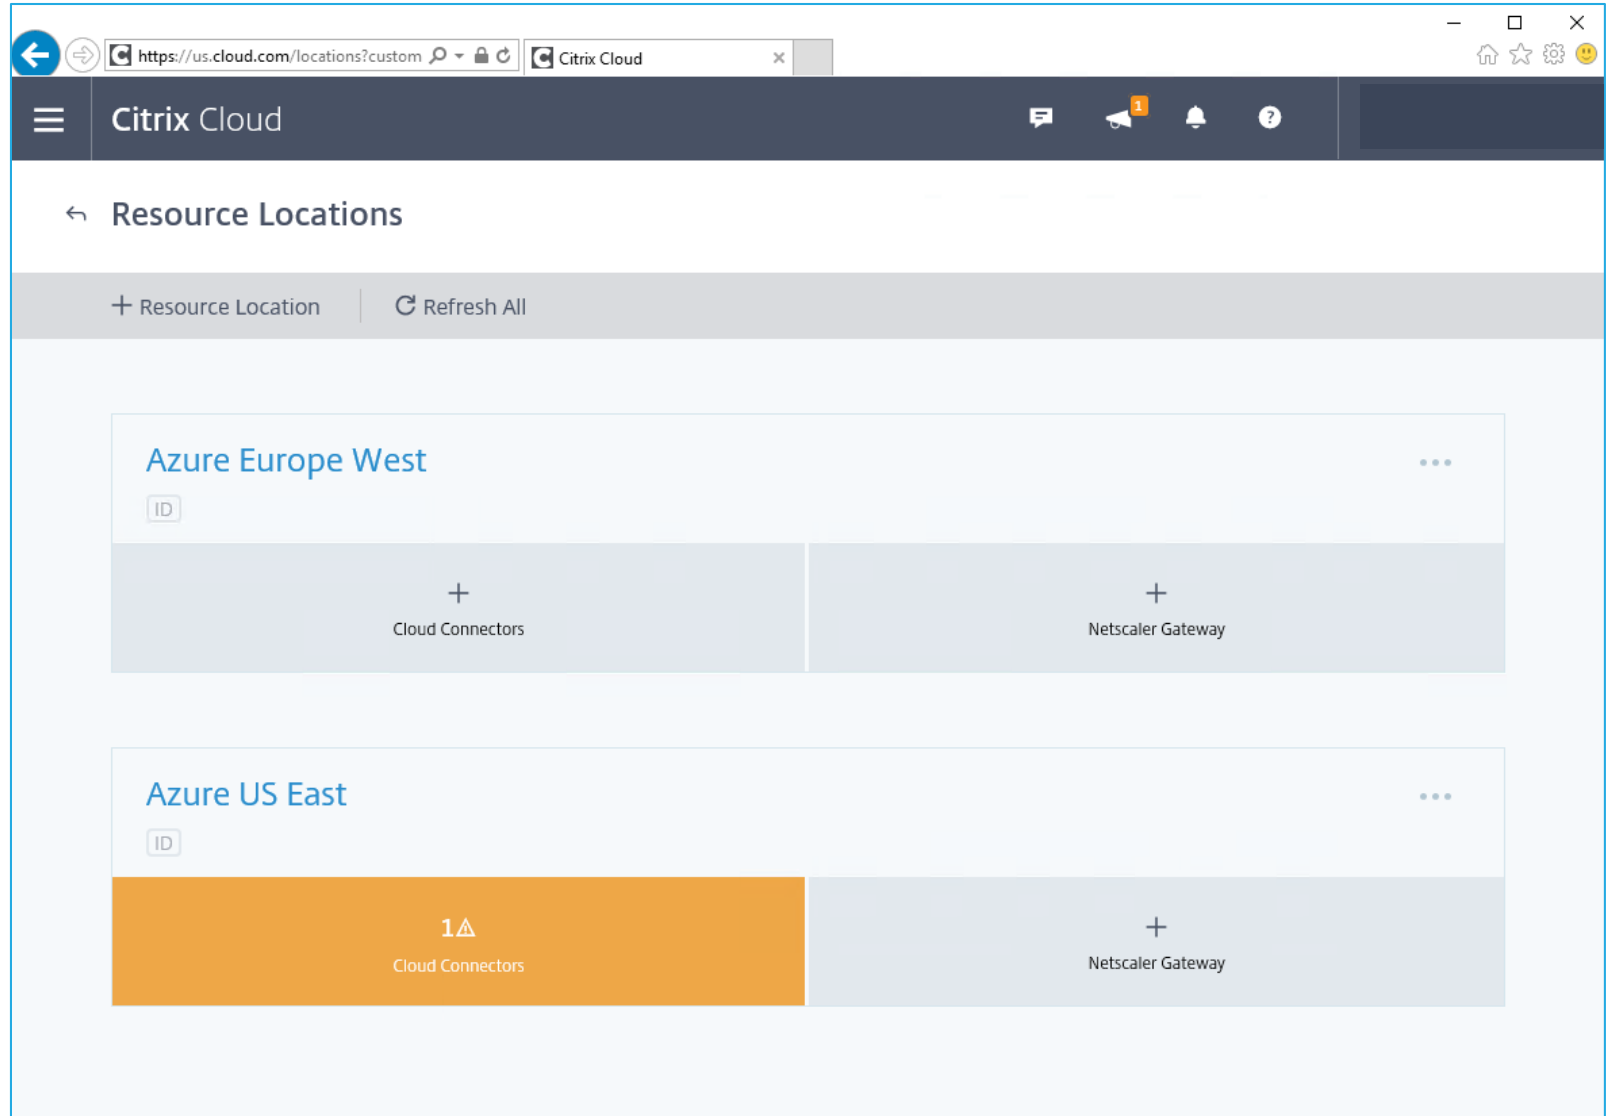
https://us.cloud.com/locations?custom

Citrix Cloud

Citrix Cloud

1

Resource Locations

+ Resource Location

Refresh All

Azure Europe West

ID

+
Cloud Connectors

+
Netscaler Gateway

Azure US East

ID

1
Cloud Connectors

+
Netscaler Gateway